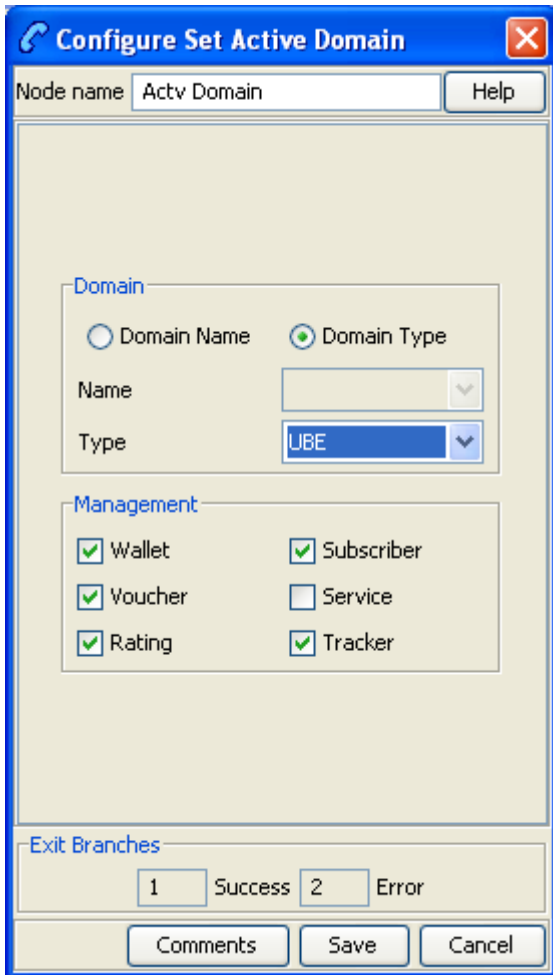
Configure Set Active Domain

Node name Actv Domain Help

Domain

Domain Name Domain Type

Name

Type UBE

Management

Wallet Subscriber

Voucher Service

Rating Tracker

Exit Branches

1 Success 2 Error

Comments Save Cancel